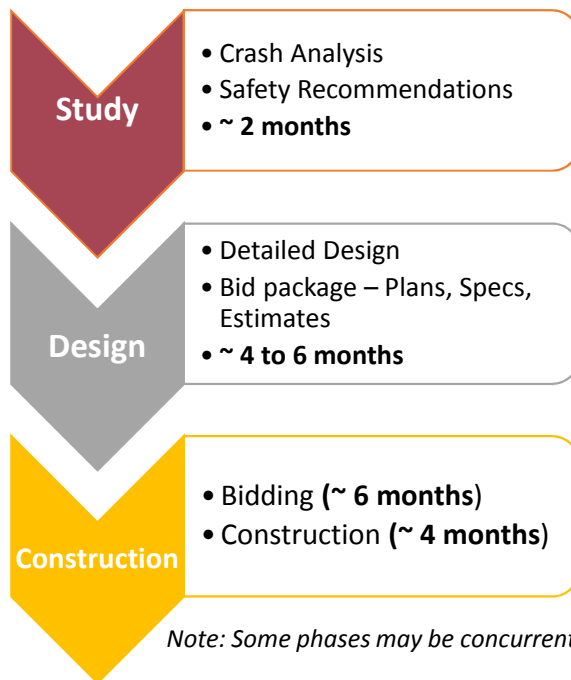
Study

• Crash Analysis
• Safety Recommendations
• ~ 2 months

Design

• Detailed Design
• Bid package – Plans, Specs, Estimates
• ~ 4 to 6 months

Construction

• Bidding (~ 6 months)
• Construction (~ 4 months)

Note: Some phases may be concurrent